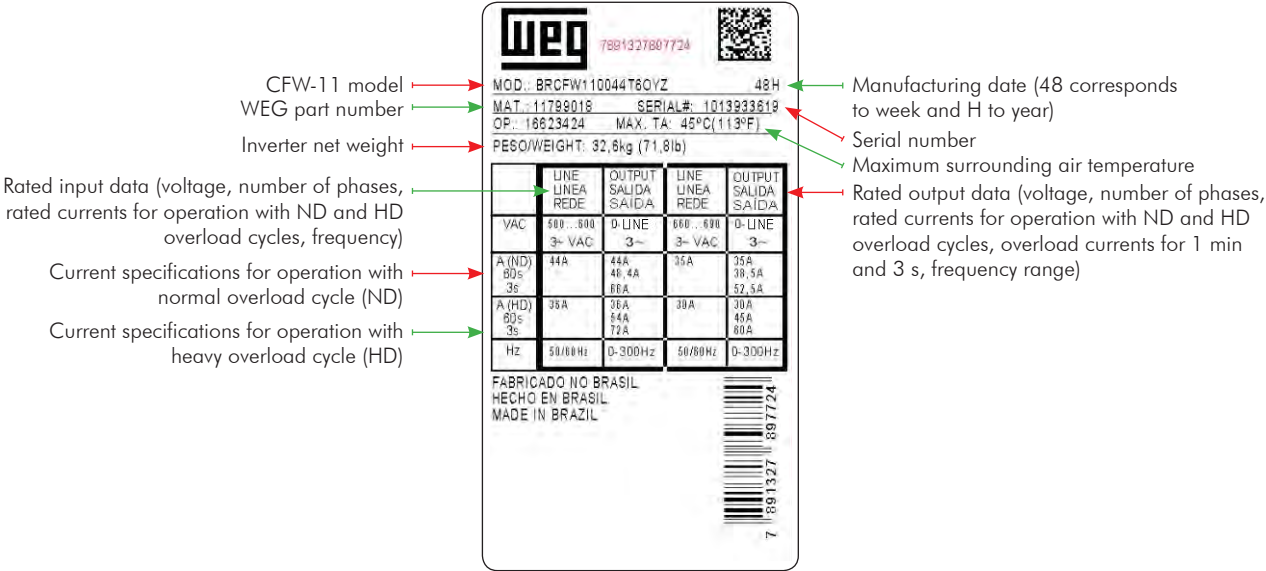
WEG

7891327897724

CFW-11 model
WEG part number
Inverter net weight
Rated input data (voltage, number of phases, rated currents for operation with ND and HD overload cycles, frequency)
Current specifications for operation with normal overload cycle (ND)
Current specifications for operation with heavy overload cycle (HD)

MOD.: BRCFW110044T6OYZ 48H
MAT.: 11799018 SERIAL#: 1013933619
OP.: 16623424 MAX. TA: 45ºC(113ºF)
PESO/WEIGHT: 32,6kg (71,8lb)

| | LINE LINEA REDE | OUTPUT SALIDA SAÍDA | LINE LINEA REDE | OUTPUT SALIDA SAÍDA |
|---|---|---|---|---|
| VAC | 500...600 3~ VAC | 0-LINE 3~ | 660...690 3~ VAC | 0-LINE 3~ |
| A (ND) 60s 3s | 44A | 44A 48,4A 66A | 35A | 35A 38,5A 52,5A |
| A (HD) 60s 3s | 36A | 36A 54A 72A | 30A | 30A 45A 60A |
| Hz | 50/60Hz | 0-300Hz | 50/60Hz | 0-300Hz |

FABRICADO NO BRASIL
HECHO EN BRASIL
MADE IN BRAZIL

7 891327 897724

Manufacturing date (48 corresponds to week and H to year)
Serial number
Maximum surrounding air temperature
Rated output data (voltage, number of phases, rated currents for operation with ND and HD overload cycles, overload currents for 1 min and 3 s, frequency range)